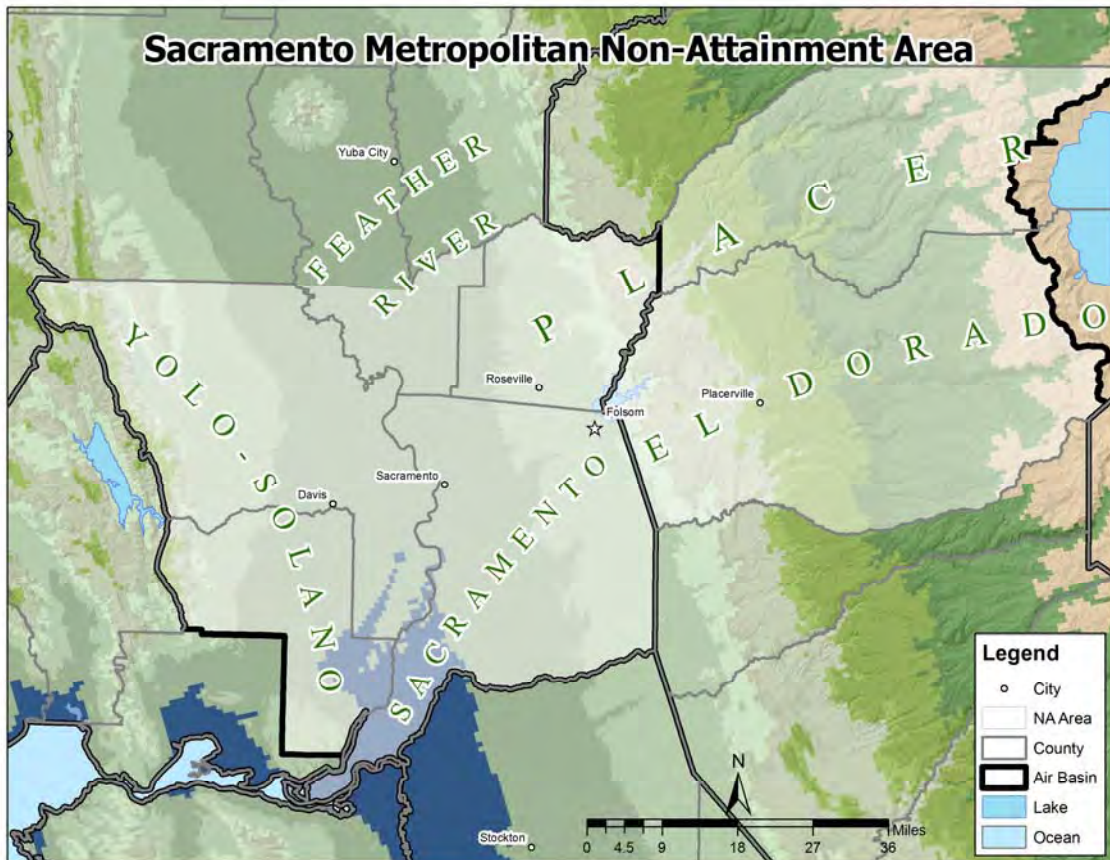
Sacramento Metropolitan Non-Attainment Area

Yuba City
FEATHER RIVER
PLACER
YOLO-SOLANO
EL DORADO
SACRAMENTO
Roseville
Folsom
Placerville
Sacramento
Davis
Stockton

N
0 4.5 9 18 27 36 Miles

Legend
City
NA Area
County
Air Basin
Lake
Ocean